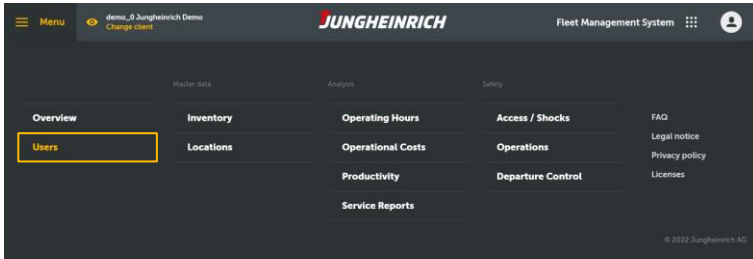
Menu
demo_0 Jungheinrich Demo
Change client
JUNGHEINRICH
Fleet Management System

Master data
Analysis
Safety

Overview
Users

Inventory
Locations

Operating Hours
Operational Costs
Productivity
Service Reports

Access / Shocks
Operations
Departure Control

FAQ
Legal notice
Privacy policy
Licenses

© 2022 Jungheinrich AG